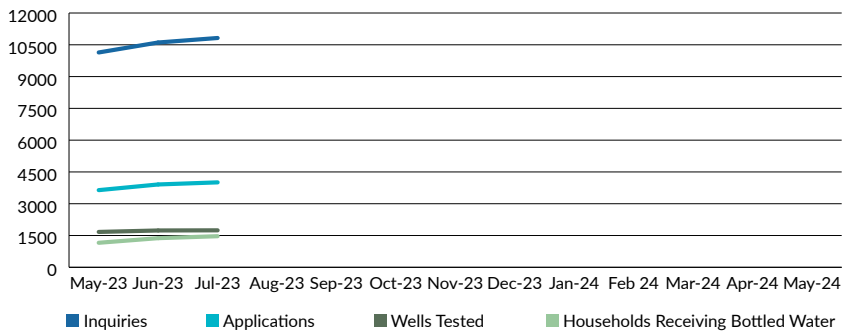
12000
10500
9000
7500
6000
4500
3000
1500
0

May-23 Jun-23 Jul-23 Aug-23 Sep-23 Oct-23 Nov-23 Dec-23 Jan-24 Feb 24 Mar-24 Apr-24 May-24

Inquiries
Applications
Wells Tested
Households Receiving Bottled Water